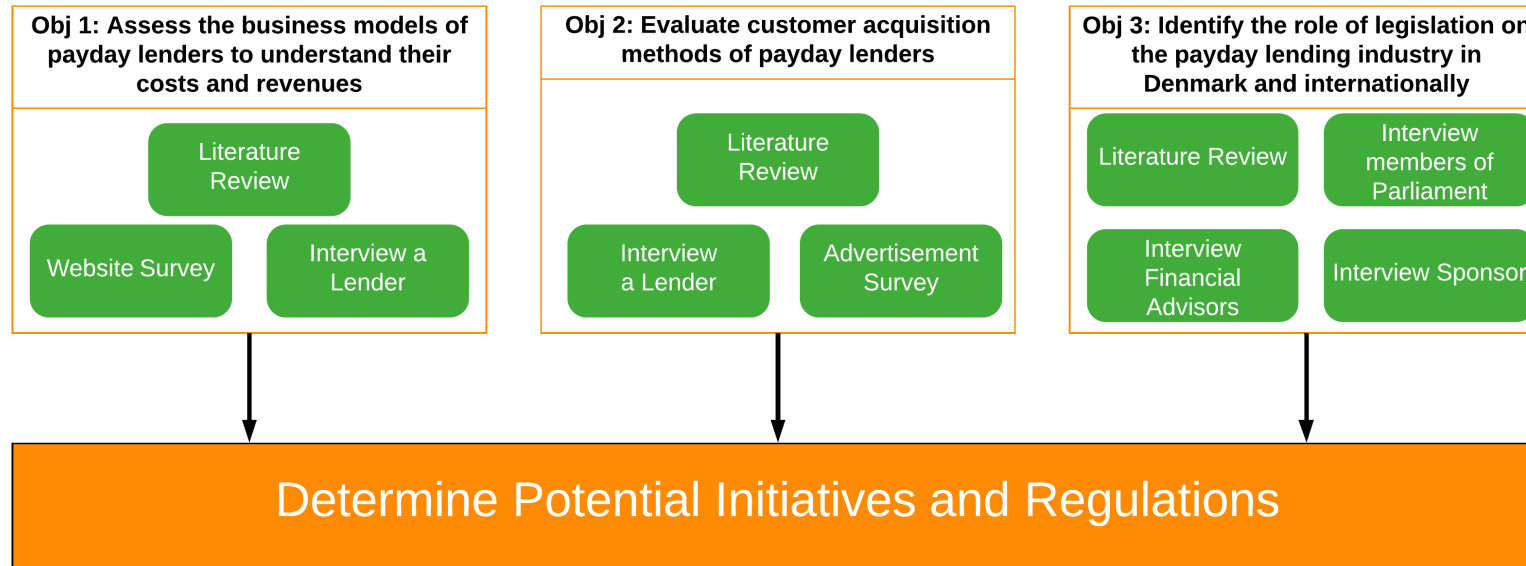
Obj 1: Assess the business models of payday lenders to understand their costs and revenues

Literature Review

Website Survey

Interview a Lender

Obj 2: Evaluate customer acquisition methods of payday lenders

Literature Review

Interview a Lender

Advertisement Survey

Obj 3: Identify the role of legislation on the payday lending industry in Denmark and internationally

Literature Review

Interview members of Parliament

Interview Financial Advisors

Interview Sponsor

Determine Potential Initiatives and Regulations